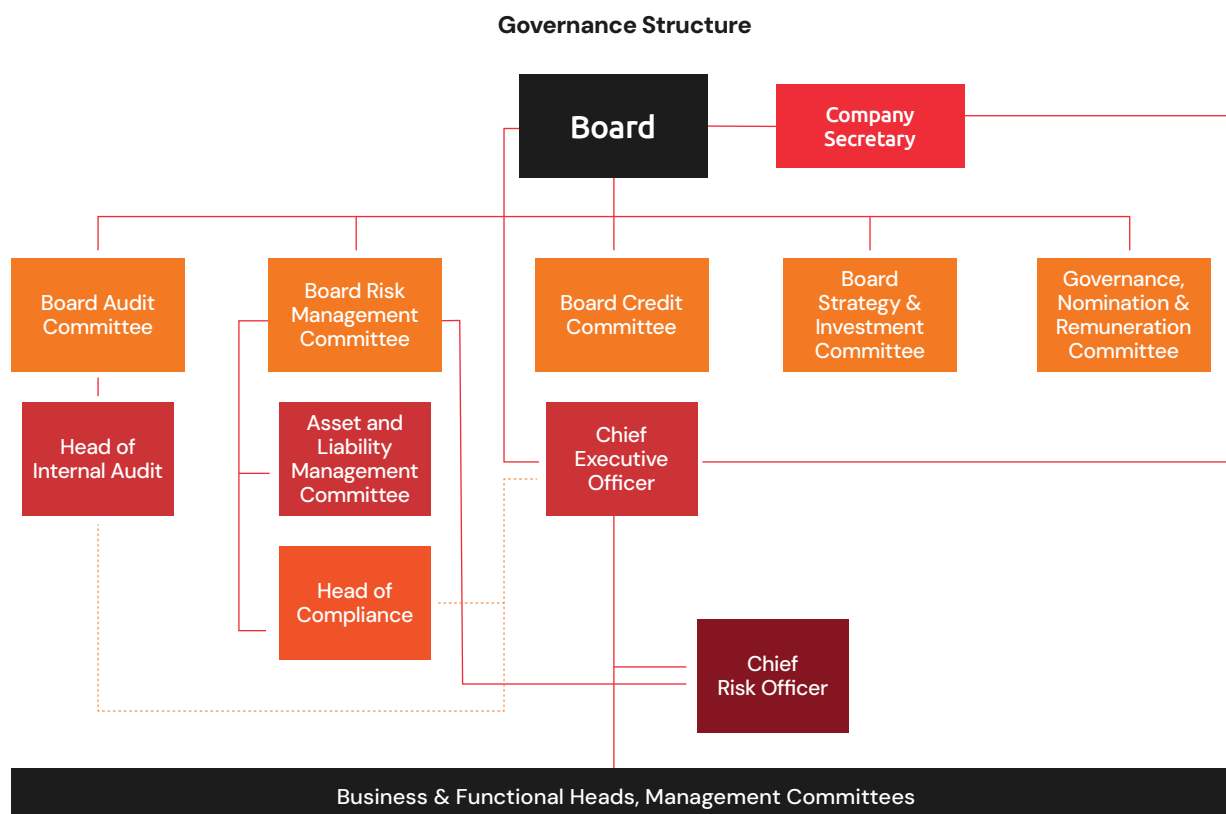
Governance Structure

Board

Company Secretary

Board Audit Committee

Board Risk Management Committee

Board Credit Committee

Board Strategy & Investment Committee

Governance, Nomination & Remuneration Committee

Head of Internal Audit

Asset and Liability Management Committee

Chief Executive Officer

Head of Compliance

Chief Risk Officer

Business & Functional Heads, Management Committees